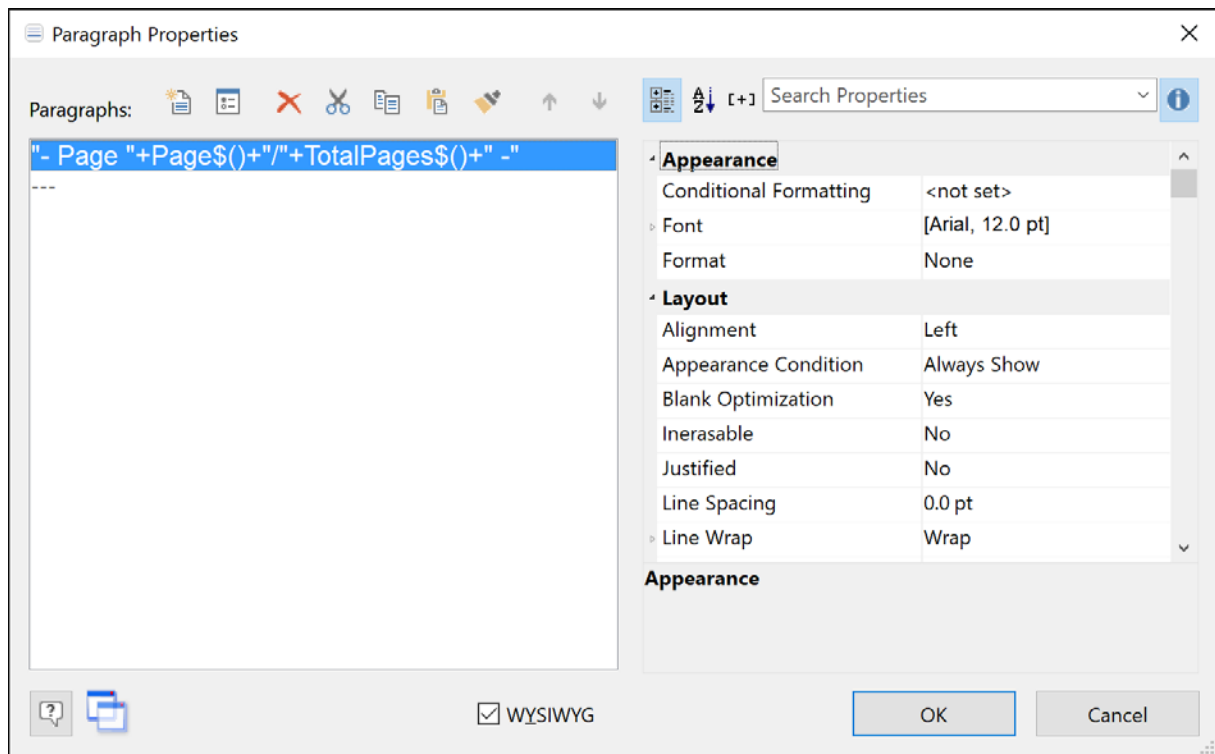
Paragraph Properties

Paragraphs:

"- Page "+Page$()+"/"+TotalPages$()+" -"
---

[+]
Search Properties

Appearance

| | |
|---|---|
| Conditional Formatting | <not set> |
| Font | [Arial, 12.0 pt] |
| Format | None |

Layout

| | |
|---|---|
| Alignment | Left |
| Appearance Condition | Always Show |
| Blank Optimization | Yes |
| Inerasable | No |
| Justified | No |
| Line Spacing | 0.0 pt |
| Line Wrap | Wrap |

Appearance

WYSIWYG

OK

Cancel